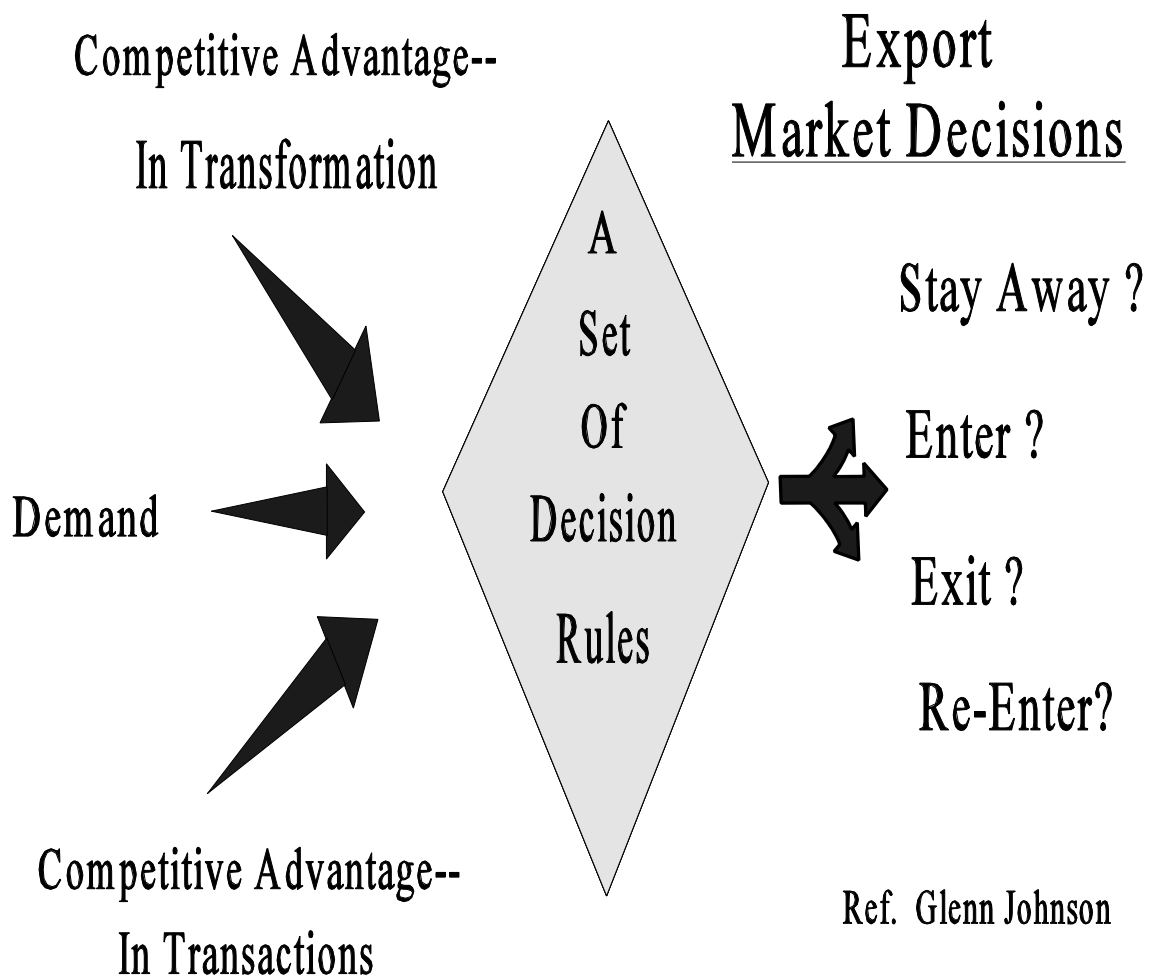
Competitive Advantage--
In Transformation

Export
Market Decisions

A
Set
Of
Decision
Rules

Stay Away ?

Enter ?

Demand

Exit ?

Re-Enter?

Competitive Advantage--
In Transactions

Ref. Glenn Johnson